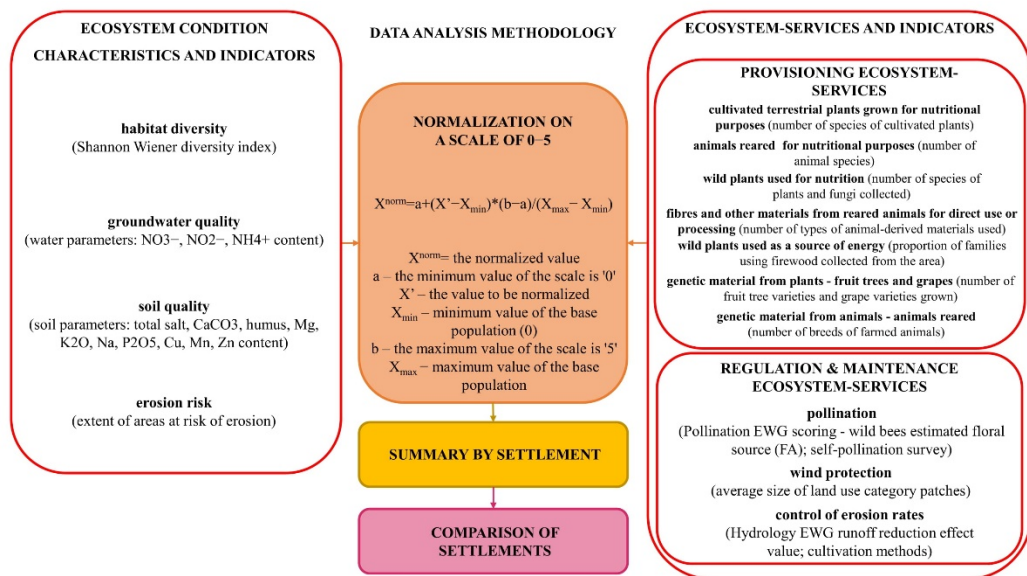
ECOSYSTEM CONDITION CHARACTERISTICS AND INDICATORS

habitat diversity
(Shannon Wiener diversity index)

groundwater quality
(water parameters: NO3−, NO2−, NH4+ content)

soil quality
(soil parameters: total salt, CaCO3, humus, Mg, K2O, Na, P2O5, Cu, Mn, Zn content)

erosion risk
(extent of areas at risk of erosion)

DATA ANALYSIS METHODOLOGY

NORMALIZATION ON A SCALE OF 0−5

$X^{norm}=a+(X'-X_{min})*(b-a)/(X_{max}-X_{min})$

$X^{norm}$= the normalized value
a – the minimum value of the scale is '0'
X' – the value to be normalized
$X_{min}$ – minimum value of the base population (0)
b – the maximum value of the scale is '5'
$X_{max}$ – maximum value of the base population

SUMMARY BY SETTLEMENT

COMPARISON OF SETTLEMENTS

ECOSYSTEM-SERVICES AND INDICATORS

PROVISIONING ECOSYSTEM-SERVICES

cultivated terrestrial plants grown for nutritional purposes (number of species of cultivated plants)
animals reared for nutritional purposes (number of animal species)
wild plants used for nutrition (number of species of plants and fungi collected)
fibres and other materials from reared animals for direct use or processing (number of types of animal-derived materials used)
wild plants used as a source of energy (proportion of families using firewood collected from the area)
genetic material from plants - fruit trees and grapes (number of fruit tree varieties and grape varieties grown)
genetic material from animals - animals reared (number of breeds of farmed animals)

REGULATION & MAINTENANCE ECOSYSTEM-SERVICES

pollination
(Pollination EWG scoring - wild bees estimated floral source (FA); self-pollination survey)

wind protection
(average size of land use category patches)

control of erosion rates
(Hydrology EWG runoff reduction effect value; cultivation methods)